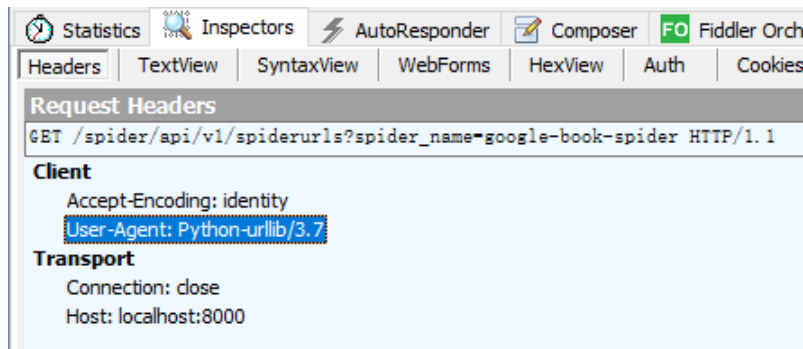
Statistics Inspectors AutoResponder Composer FO Fiddler Orch

Headers TextView SyntaxView WebForms HexView Auth Cookies

Request Headers

GET /spider/api/v1/spiderurls?spider_name=google-book-spider HTTP/1.1

Client

Accept-Encoding: identity

User-Agent: Python-urllib/3.7

Transport

Connection: close

Host: localhost:8000